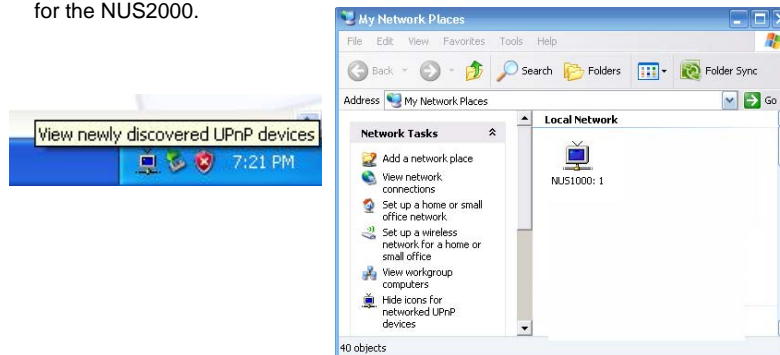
for the NUS2000.

View newly discovered UPnP devices

7:21 PM

My Network Places

File Edit View Favorites Tools Help

Back Search Folders Folder Sync

Address My Network Places Go

Network Tasks

Add a network place

View network connections

Set up a home or small office network

Set up a wireless network for a home or small office

View workgroup computers

Hide icons for networked UPnP devices

Local Network

NUS1000: 1

40 objects